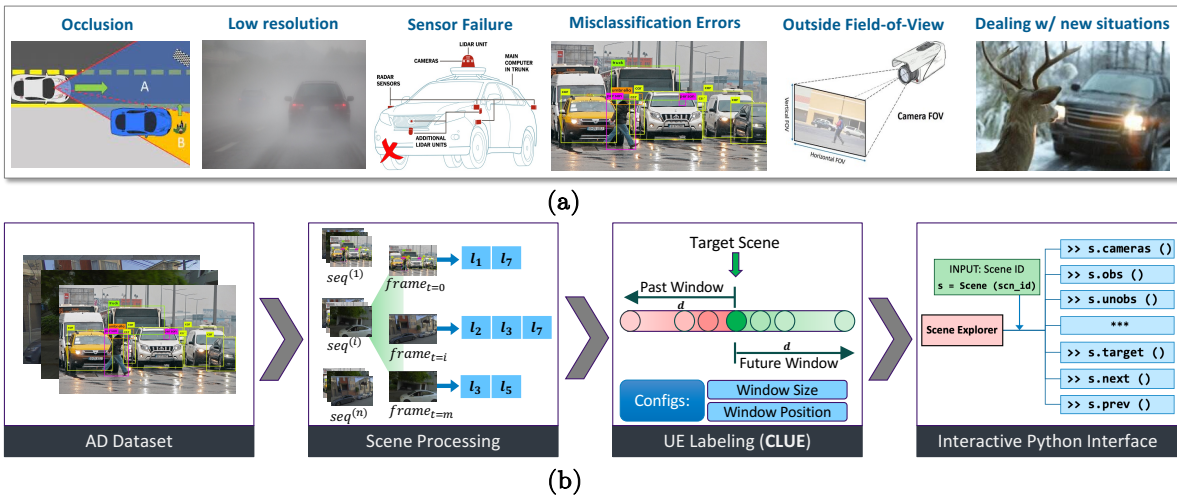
Occlusion

A

B

Low resolution

Sensor Failure

LIDAR UNIT

CAMERAS

MAIN COMPUTER IN TRUNK

RADAR SENSORS

ADDITIONAL LIDAR UNITS

Misclassification Errors

Outside Field-of-View

Vertical FOV

Horizontal FOV

Camera FOV

Dealing w/ new situations

(a)

$seq^{(1)}$

$frame_{t=0}$

$l_1$ $l_7$

$seq^{(i)}$

$frame_{t=i}$

$l_2$ $l_3$ $l_7$

$seq^{(n)}$

$frame_{t=m}$

$l_3$ $l_5$

Target Scene

Past Window

$d$

$d$

Future Window

Configs:

Window Size

Window Position

INPUT: Scene ID
s = Scene (scn_id)

Scene Explorer

>> s.cameras ()

>> s.obs ()

>> s.unobs ()

***

>> s.target ()

>> s.next ()

>> s.prev ()

AD Dataset

Scene Processing

UE Labeling (CLUE)

Interactive Python Interface

(b)